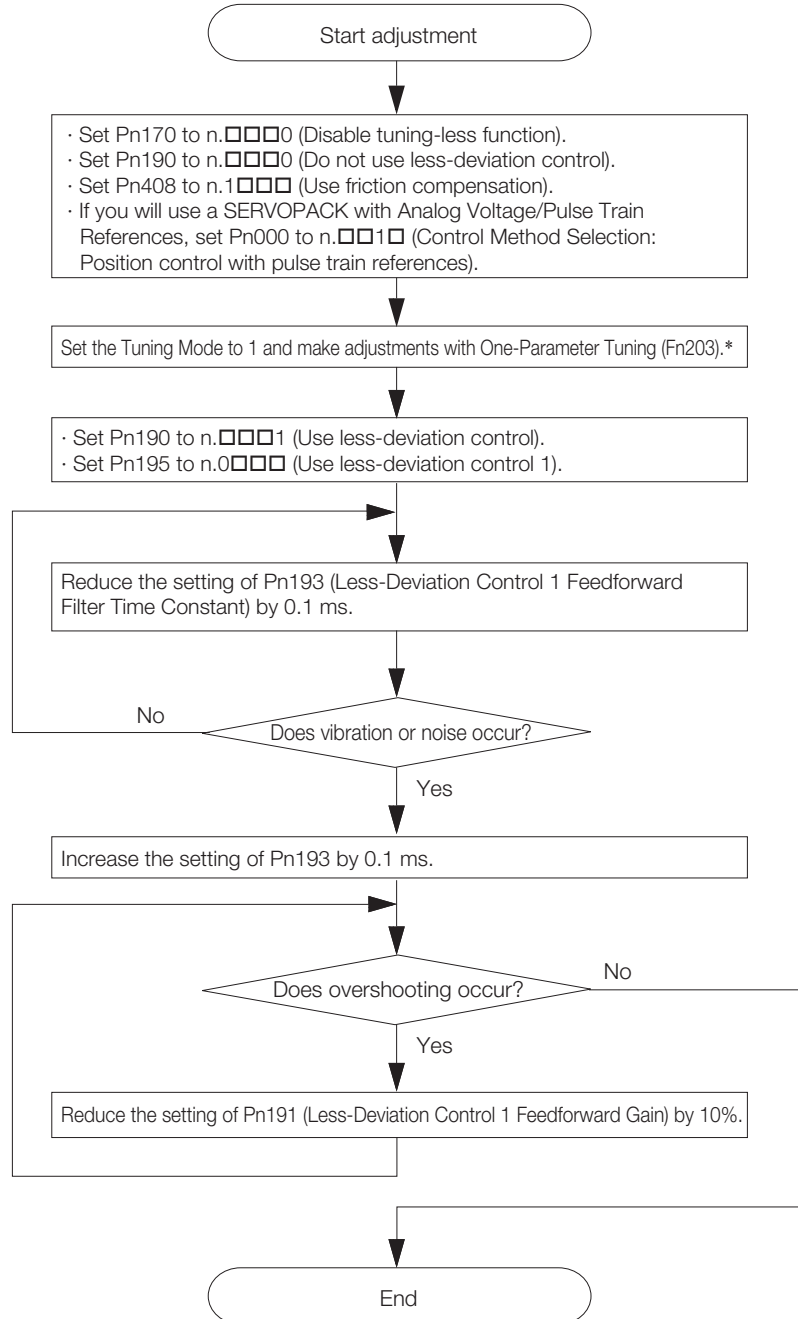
Start adjustment

· Set Pn170 to n.□□□0 (Disable tuning-less function).
· Set Pn190 to n.□□□0 (Do not use less-deviation control).
· Set Pn408 to n.1□□□ (Use friction compensation).
· If you will use a SERVOPACK with Analog Voltage/Pulse Train References, set Pn000 to n.□□1□ (Control Method Selection: Position control with pulse train references).

Set the Tuning Mode to 1 and make adjustments with One-Parameter Tuning (Fn203).*

· Set Pn190 to n.□□□1 (Use less-deviation control).
· Set Pn195 to n.0□□□ (Use less-deviation control 1).

Reduce the setting of Pn193 (Less-Deviation Control 1 Feedforward Filter Time Constant) by 0.1 ms.

Does vibration or noise occur?

No

Yes

Increase the setting of Pn193 by 0.1 ms.

Does overshooting occur?

No

Yes

Reduce the setting of Pn191 (Less-Deviation Control 1 Feedforward Gain) by 10%.

End